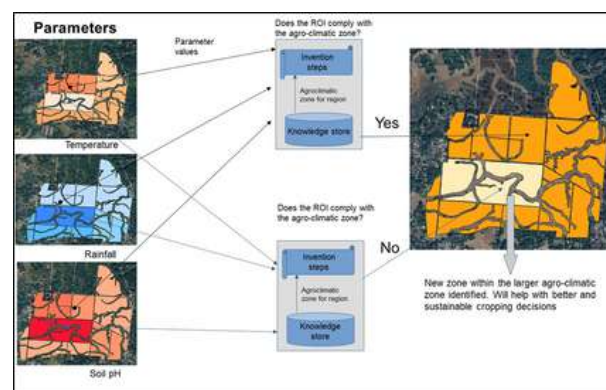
Parameters

Parameter values

Does the ROI comply with the agro-climatic zone?

Invention steps

Agroclimatic zone for region

Knowledge store

Yes

Temperature

Rainfall

Does the ROI comply with the agro-climatic zone?

Invention steps

Agroclimatic zone for region

Knowledge store

No

New zone within the larger agro-climatic zone identified. Will help with better and sustainable cropping decisions

Soil pH